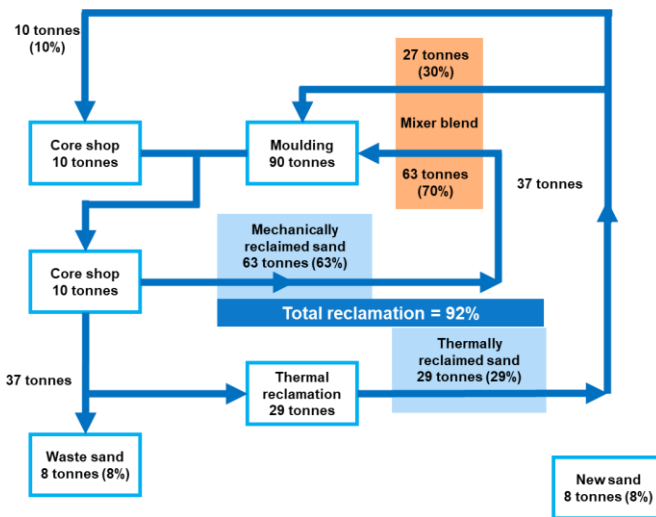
10 tonnes (10%)

27 tonnes (30%)

Mixer blend

63 tonnes (70%)

Core shop 10 tonnes

Moulding 90 tonnes

37 tonnes

Mechanically reclaimed sand 63 tonnes (63%)

Core shop 10 tonnes

Total reclamation = 92%

Thermally reclaimed sand 29 tonnes (29%)

37 tonnes

Thermal reclamation 29 tonnes

Waste sand 8 tonnes (8%)

New sand 8 tonnes (8%)